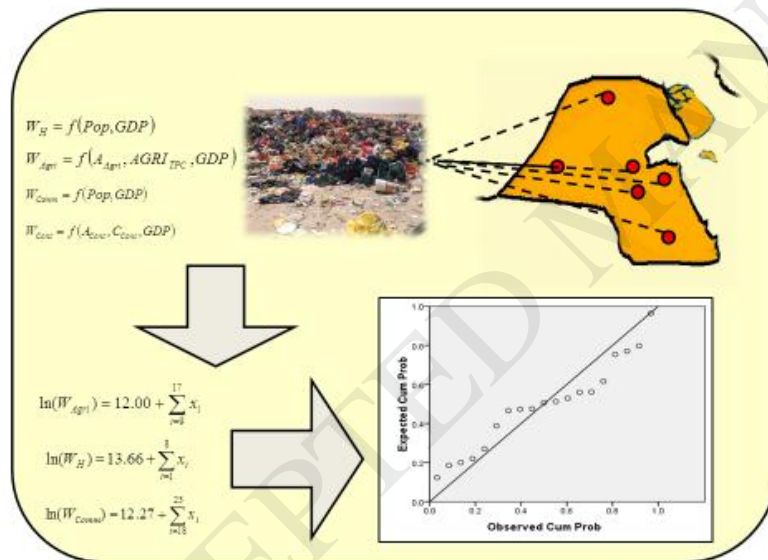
$W_H = f(Pop, GDP)$

$W_{Agri} = f(A_{Agri}, AGRI_{TPC}, GDP)$

$W_{Comm} = f(Pop, GDP)$

$W_{Cons} = f(A_{Cons}, C_{Cons}, GDP)$

$\ln(W_{Agri}) = 12.00 + \sum_{i=8}^{17} x_i$

$\ln(W_H) = 13.66 + \sum_{i=1}^{8} x_i$

$\ln(W_{Comm}) = 12.27 + \sum_{i=18}^{25} x_i$

1.0
0.8
0.6
0.4
0.2
0.0
Expected Cum Prob
0.0 0.2 0.4 0.6 0.8 1.0
Observed Cum Prob

ACCEPTED MANUSCRIPT